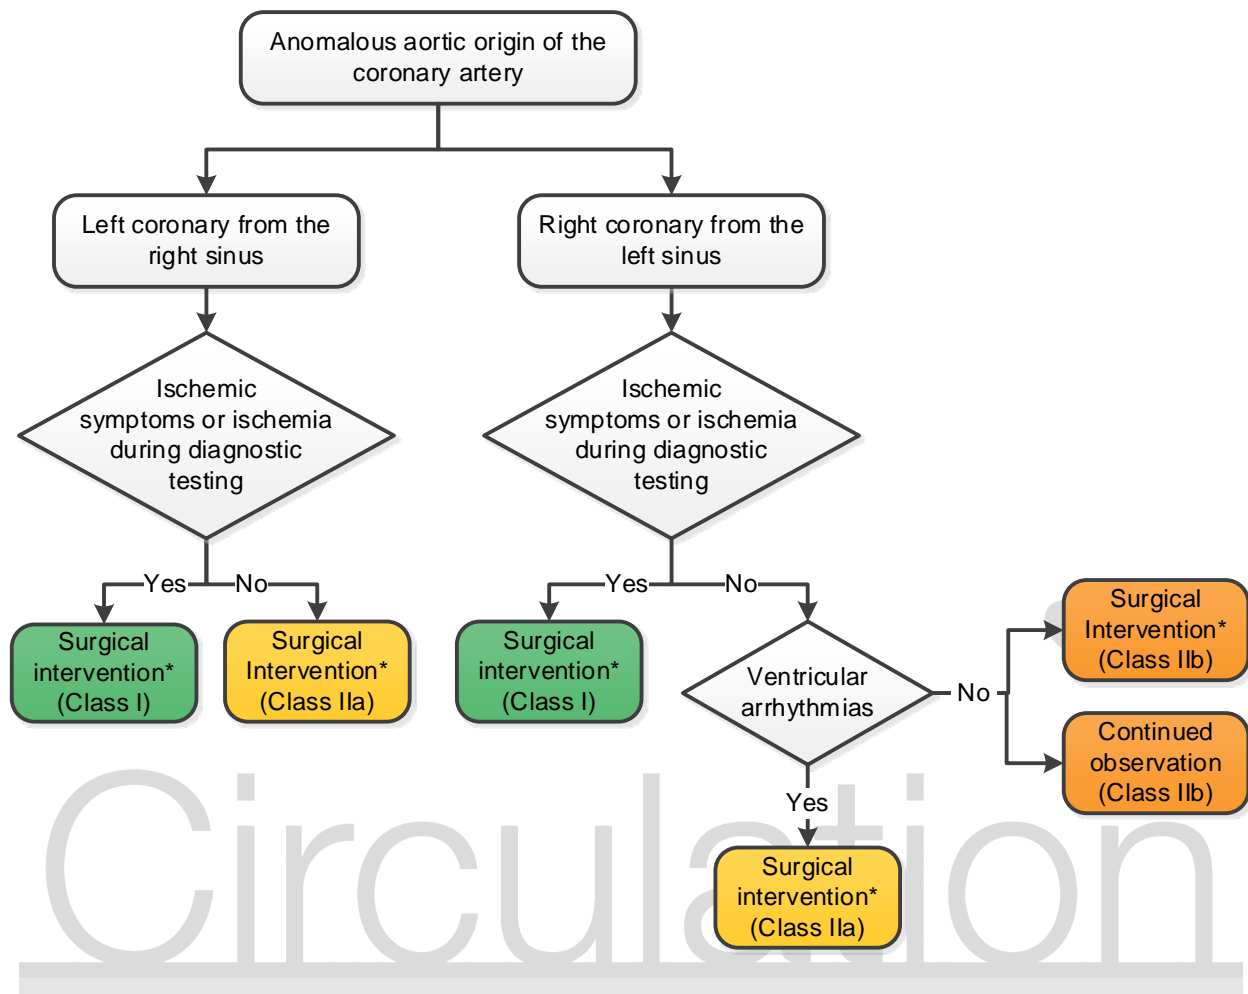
Anomalous aortic origin of the coronary artery

Left coronary from the right sinus

Right coronary from the left sinus

Ischemic symptoms or ischemia during diagnostic testing

Ischemic symptoms or ischemia during diagnostic testing

Yes

No

Yes

No

Surgical intervention* (Class I)

Surgical Intervention* (Class IIa)

Surgical intervention* (Class I)

Ventricular arrhythmias

No

Surgical Intervention* (Class IIb)

Continued observation (Class IIb)

Yes

Surgical intervention* (Class IIa)

Circulation